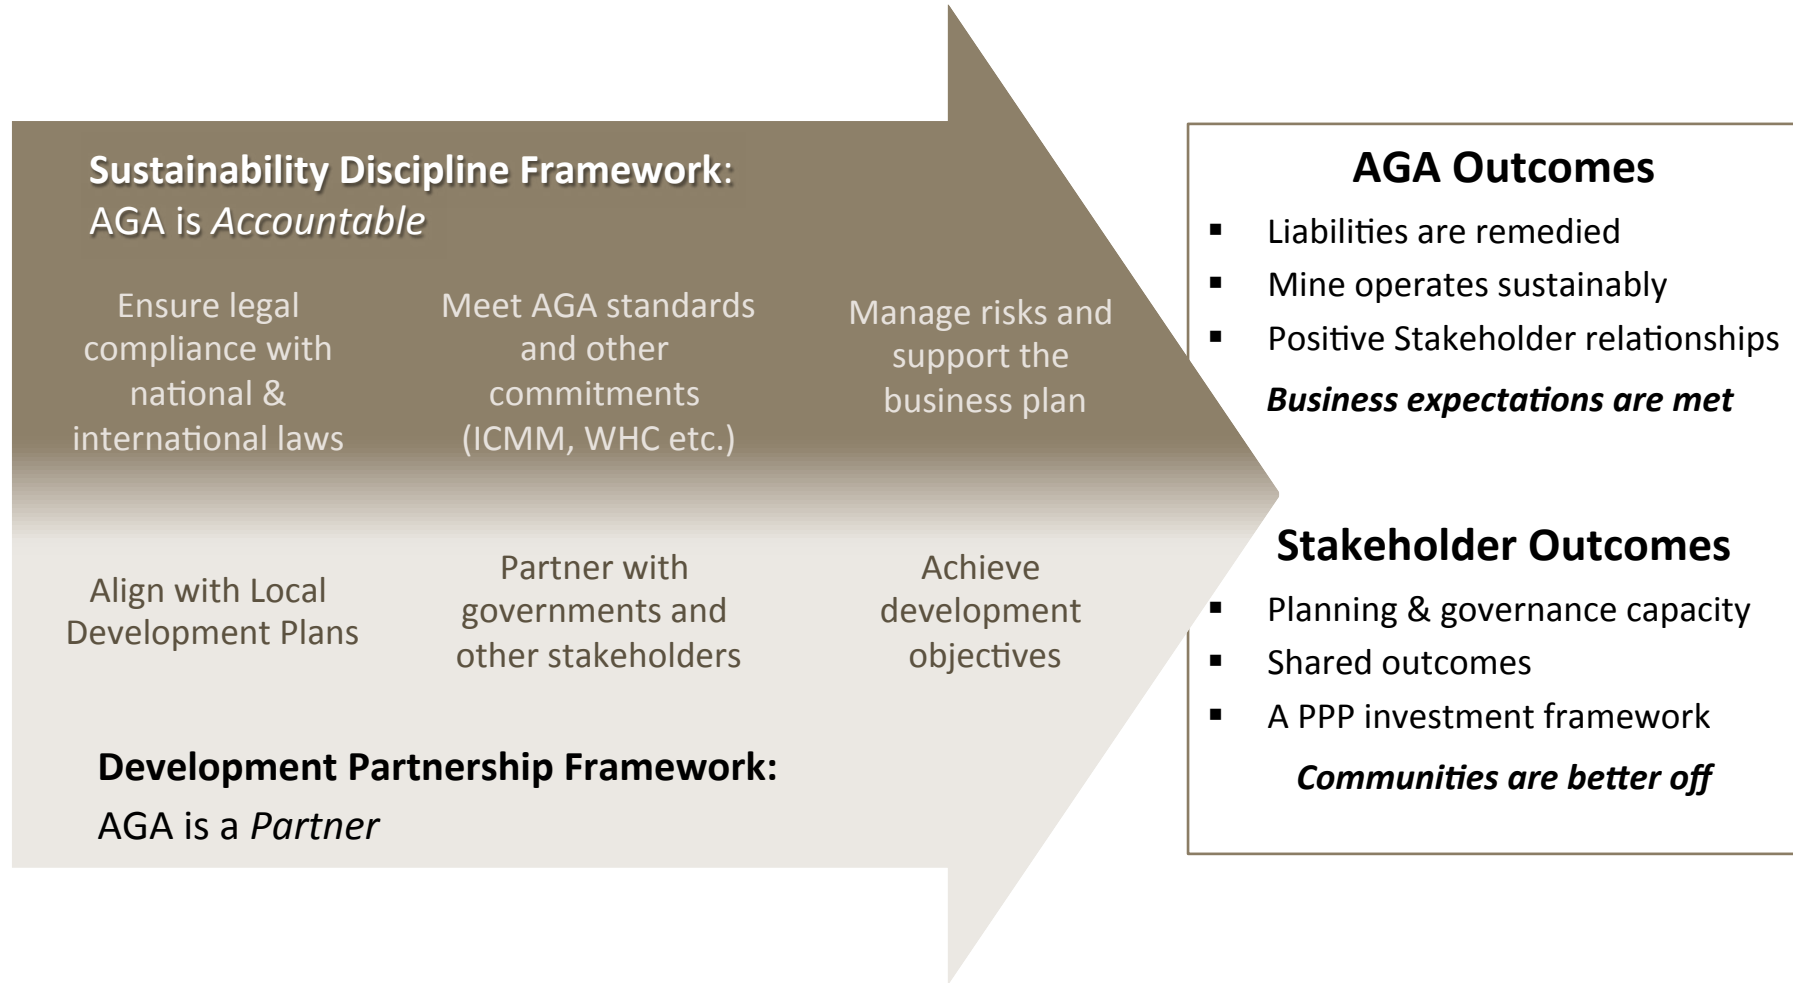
**Sustainability Discipline Framework**:
AGA is *Accountable*

Ensure legal compliance with national & international laws

Meet AGA standards and other commitments (ICMM, WHC etc.)

Manage risks and support the business plan

Align with Local Development Plans

Partner with governments and other stakeholders

Achieve development objectives

**Development Partnership Framework:**
AGA is a *Partner*

**AGA Outcomes**

- Liabilities are remedied
- Mine operates sustainably
- Positive Stakeholder relationships

***Business expectations are met***

**Stakeholder Outcomes**

- Planning & governance capacity
- Shared outcomes
- A PPP investment framework

***Communities are better off***